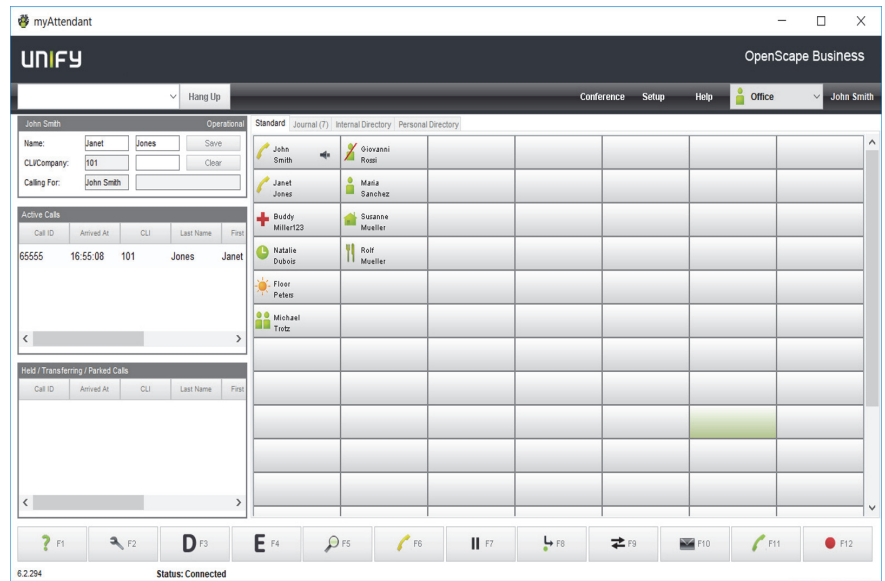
myAttendant

UNIFY

OpenScape Business

Hang Up

Conference Setup Help Office John Smith

John Smith Operational

Name: Janet Jones Save

CLI/Company: 101 Clear

Calling For: John Smith

Active Calls

| Call ID | Arrived At | CLI | Last Name | First |
|---|---|---|---|---|
| 65555 | 16:55:08 | 101 | Jones | Janet |

Held / Transferring / Parked Calls

| Call ID | Arrived At | CLI | Last Name | First |
|---|---|---|---|---|

Standard Journal (7) Internal Directory Personal Directory

John Smith
Giovanni Rossi
Janet Jones
Maria Sanchez
Buddy Miller123
Susanne Mueller
Natalie Dubois
Rolf Mueller
Floor Peters
Michael Trotz

F1 F2 D F3 E F4 F5 F6 F7 F8 F9 F10 F11 F12

6.2.294 Status: Connected